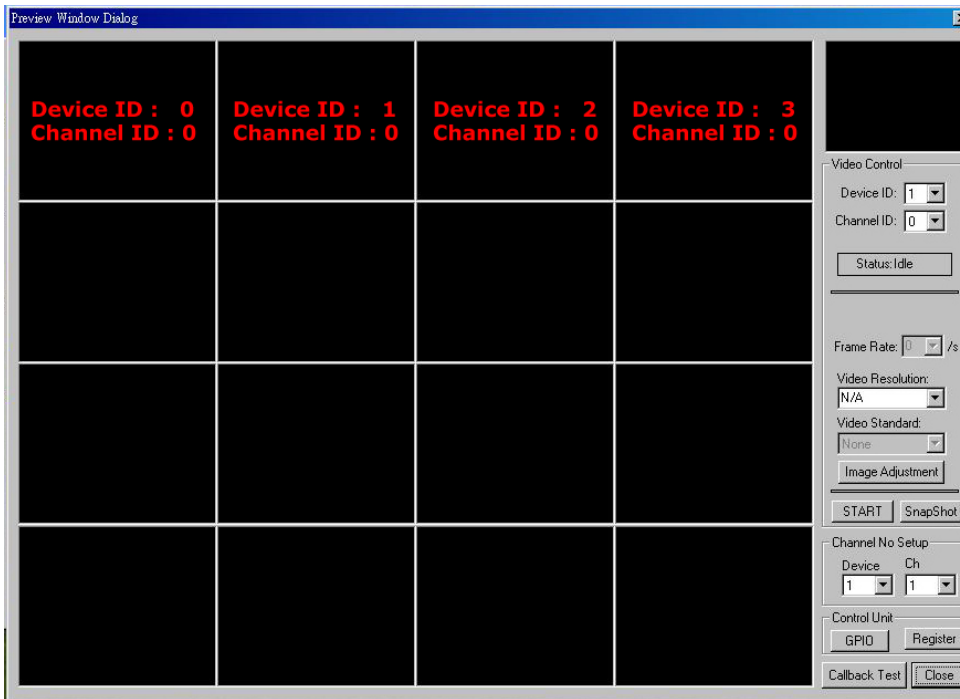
Preview Window Dialog

Device ID : 0
Channel ID : 0

Device ID : 1
Channel ID : 0

Device ID : 2
Channel ID : 0

Device ID : 3
Channel ID : 0

Video Control
Device ID: 1
Channel ID: 0
Status: Idle

Frame Rate: 0 /s
Video Resolution:
N/A
Video Standard:
None
Image Adjustment

START
SnapShot

Channel No Setup
Device
Ch
1
1

Control Unit
GPIO
Register

Callback Test
Close